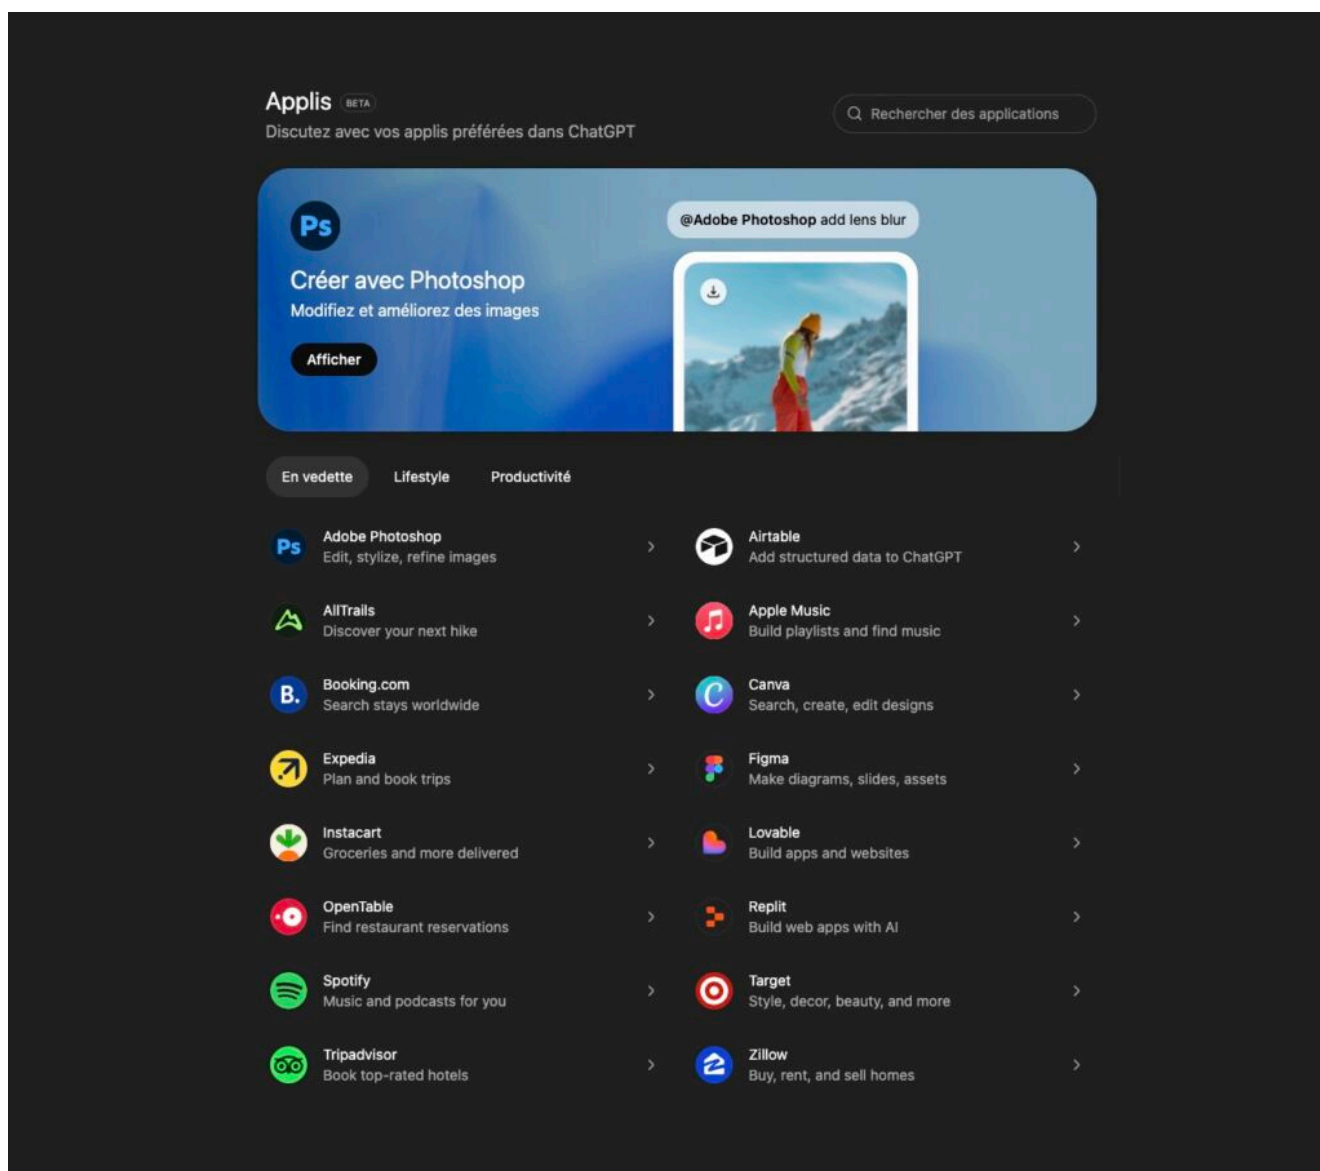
Applis BETA
Discutez avec vos applis préférées dans ChatGPT

Rechercher des applications

Ps
Créer avec Photoshop
Modifiez et améliorez des images
Afficher

@Adobe Photoshop add lens blur

En vedette
Lifestyle
Productivité

Ps
Adobe Photoshop
Edit, stylize, refine images

Airtable
Add structured data to ChatGPT

AllTrails
Discover your next hike

Apple Music
Build playlists and find music

B.
Booking.com
Search stays worldwide

Canva
Search, create, edit designs

Expedia
Plan and book trips

Figma
Make diagrams, slides, assets

Instacart
Groceries and more delivered

Lovable
Build apps and websites

OpenTable
Find restaurant reservations

Replit
Build web apps with AI

Spotify
Music and podcasts for you

Target
Style, decor, beauty, and more

Tripadvisor
Book top-rated hotels

Zillow
Buy, rent, and sell homes